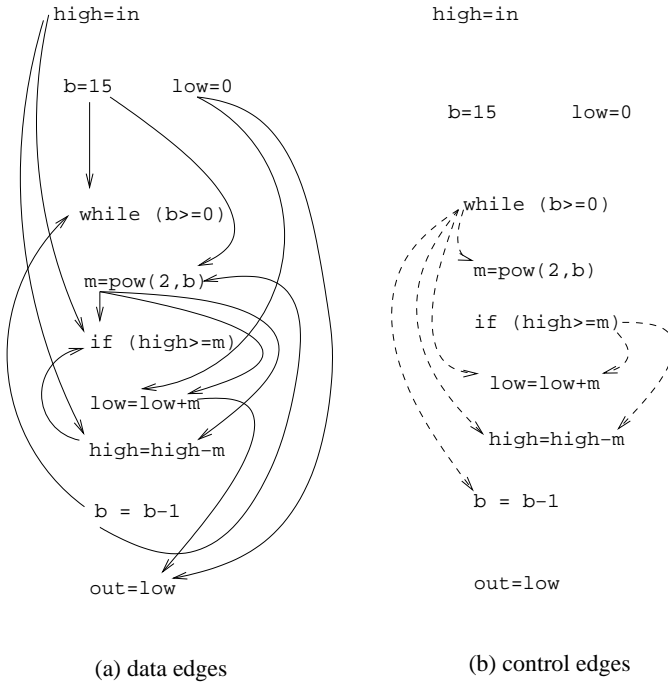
high=in

b=15 low=0

while (b>=0)

m=pow(2,b)

if (high>=m)

low=low+m

high=high−m

b = b−1

out=low

(a) data edges

high=in

b=15 low=0

while (b>=0)

m=pow(2,b)

if (high>=m)

low=low+m

high=high−m

b = b−1

out=low

(b) control edges